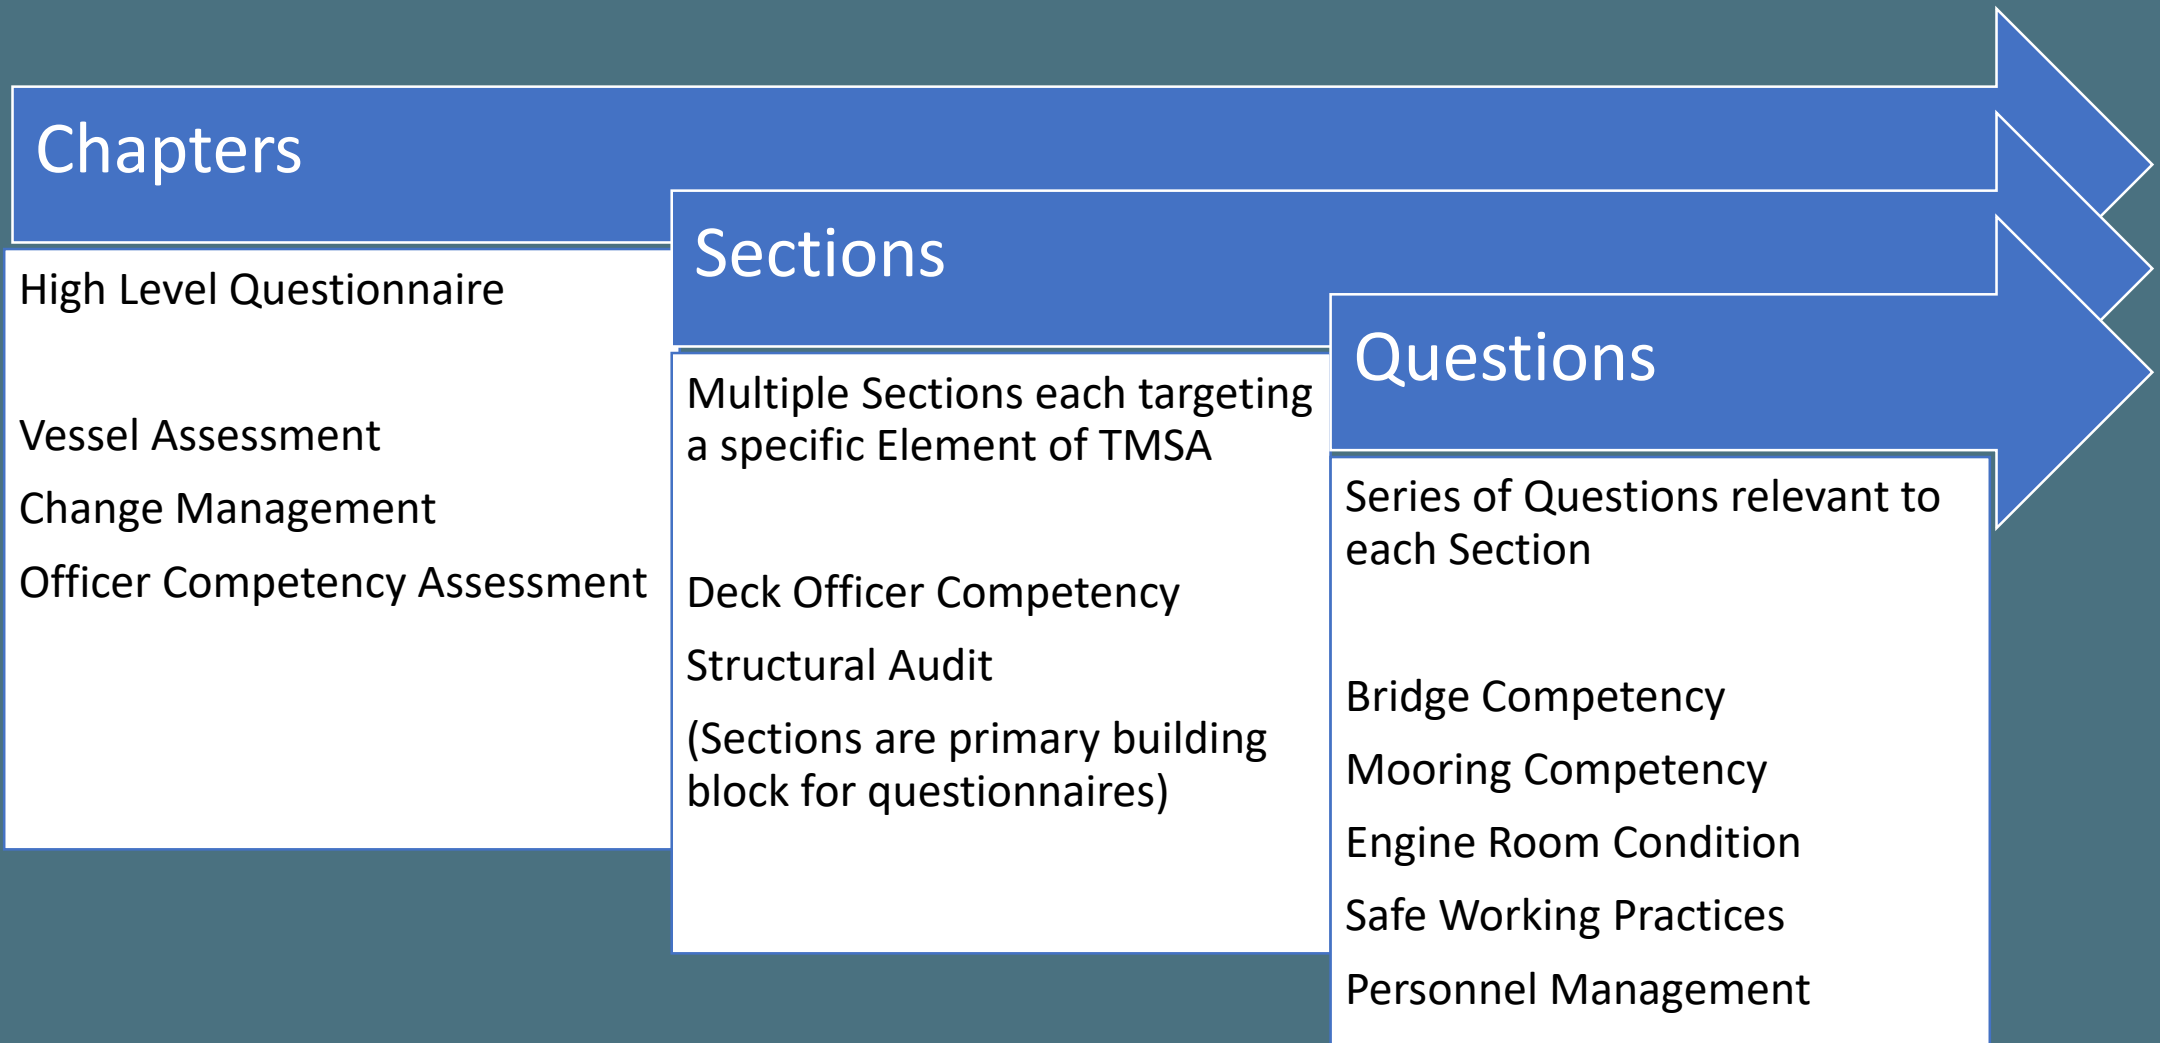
Chapters

High Level Questionnaire

Vessel Assessment

Change Management

Officer Competency Assessment

Sections

Multiple Sections each targeting a specific Element of TMSA

Deck Officer Competency

Structural Audit

(Sections are primary building block for questionnaires)

Questions

Series of Questions relevant to each Section

Bridge Competency

Mooring Competency

Engine Room Condition

Safe Working Practices

Personnel Management